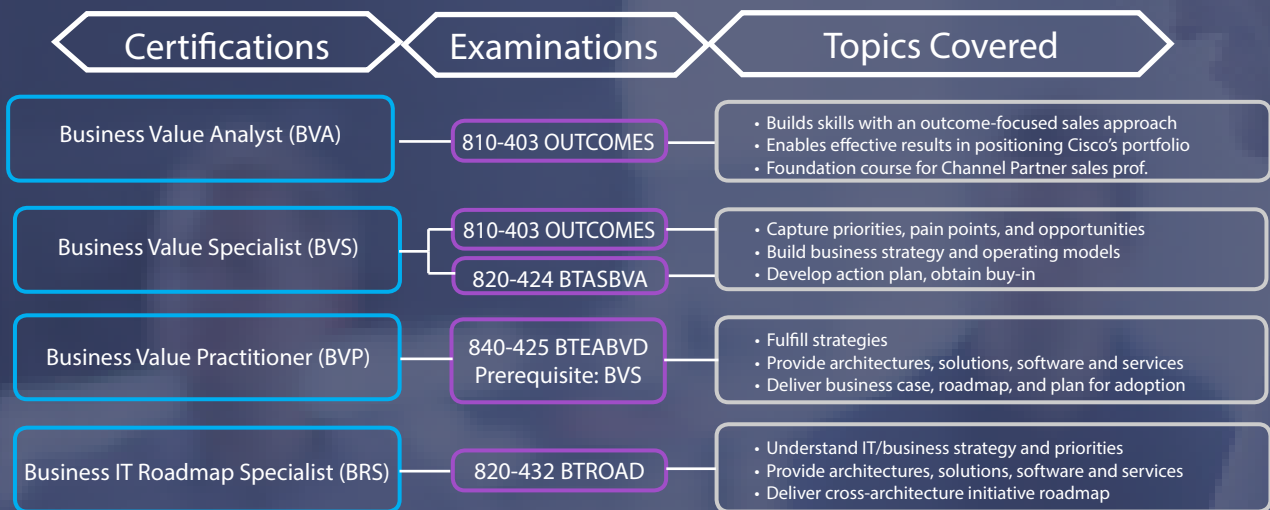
Certifications

Examinations

Topics Covered

Business Value Analyst (BVA)

810-403 OUTCOMES

• Builds skills with an outcome-focused sales approach
• Enables effective results in positioning Cisco's portfolio
• Foundation course for Channel Partner sales prof.

Business Value Specialist (BVS)

810-403 OUTCOMES

820-424 BTASBVA

• Capture priorities, pain points, and opportunities
• Build business strategy and operating models
• Develop action plan, obtain buy-in

Business Value Practitioner (BVP)

840-425 BTEABVD
Prerequisite: BVS

• Fulfill strategies
• Provide architectures, solutions, software and services
• Deliver business case, roadmap, and plan for adoption

Business IT Roadmap Specialist (BRS)

820-432 BTROAD

• Understand IT/business strategy and priorities
• Provide architectures, solutions, software and services
• Deliver cross-architecture initiative roadmap